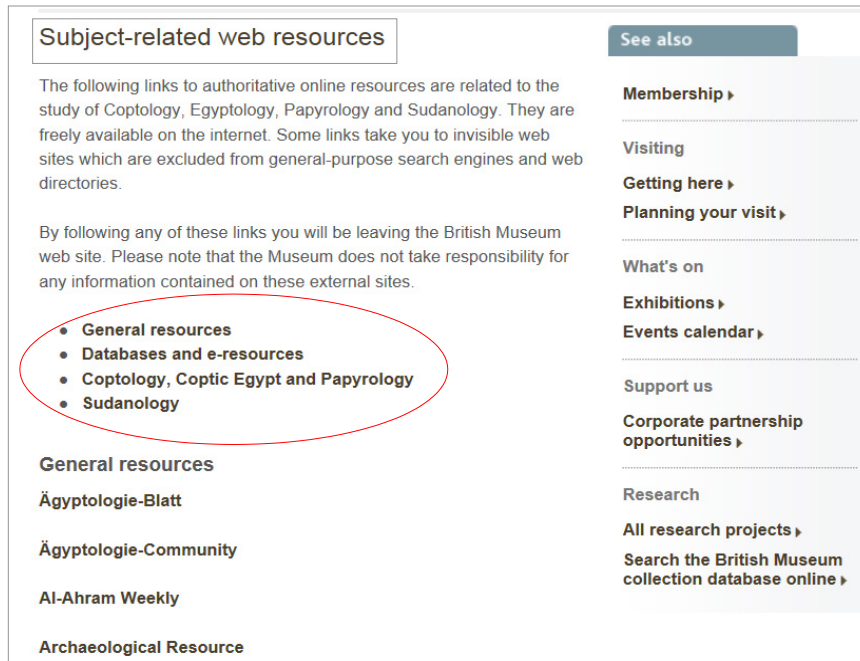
Subject-related web resources

The following links to authoritative online resources are related to the study of Coptology, Egyptology, Papyrology and Sudanology. They are freely available on the internet. Some links take you to invisible web sites which are excluded from general-purpose search engines and web directories.

By following any of these links you will be leaving the British Museum web site. Please note that the Museum does not take responsibility for any information contained on these external sites.

- General resources
- Databases and e-resources
- Coptology, Coptic Egypt and Papyrology
- Sudanology

General resources

Ägyptologie-Blatt

Ägyptologie-Community

Al-Ahram Weekly

Archaeological Resource

See also

Membership

Visiting

Getting here

Planning your visit

What's on

Exhibitions

Events calendar

Support us

Corporate partnership opportunities

Research

All research projects

Search the British Museum collection database online